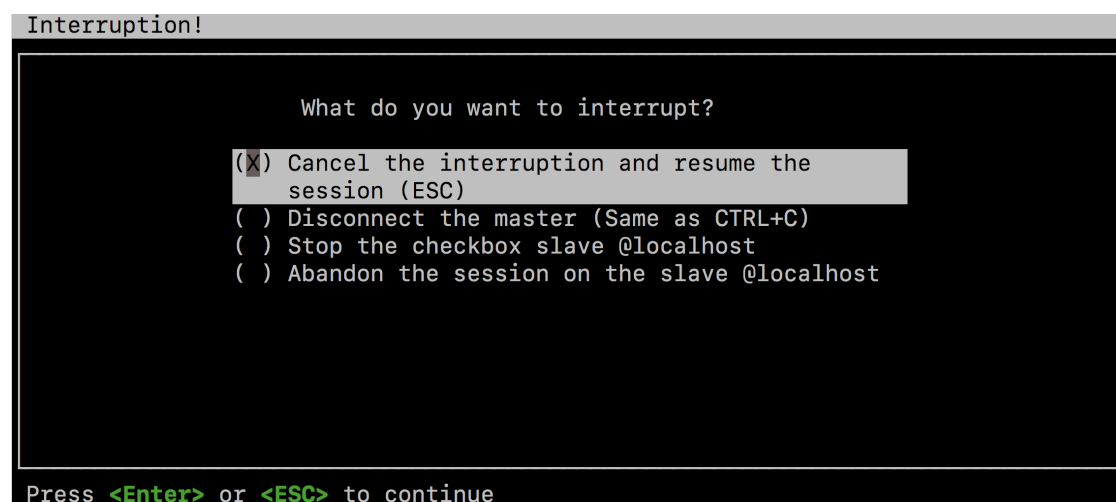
Interruption!

What do you want to interrupt?

(X) Cancel the interruption and resume the session (ESC)
( ) Disconnect the master (Same as CTRL+C)
( ) Stop the checkbox slave @localhost
( ) Abandon the session on the slave @localhost

Press <Enter> or <ESC> to continue